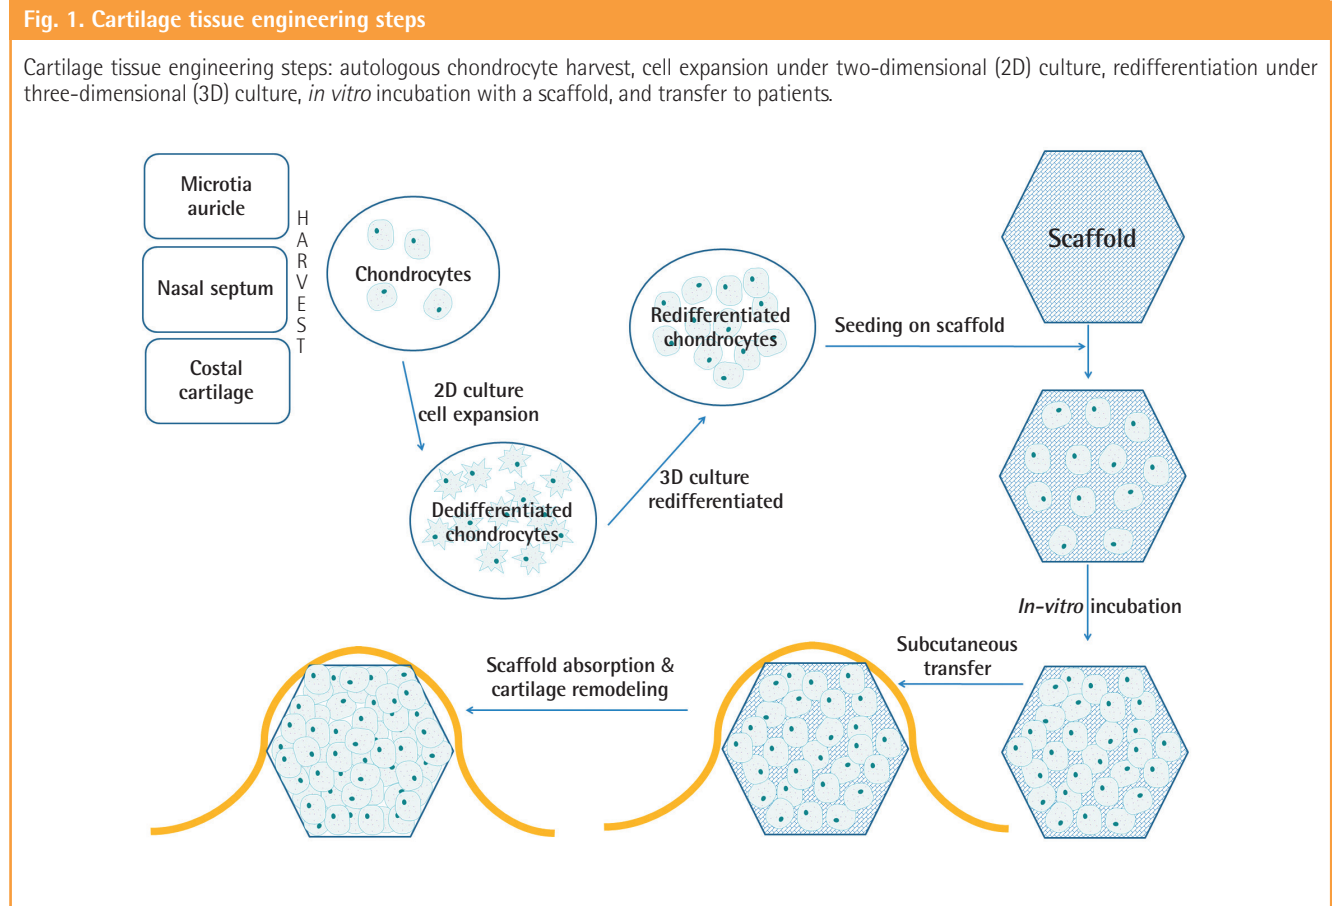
Fig. 1. Cartilage tissue engineering steps

Cartilage tissue engineering steps: autologous chondrocyte harvest, cell expansion under two-dimensional (2D) culture, redifferentiation under three-dimensional (3D) culture, *in vitro* incubation with a scaffold, and transfer to patients.

Microtia auricle

Nasal septum

Costal cartilage

HARVEST

Chondrocytes

2D culture cell expansion

Dedifferentiated chondrocytes

3D culture redifferentiated

Redifferentiated chondrocytes

Seeding on scaffold

Scaffold

*In-vitro* incubation

Subcutaneous transfer

Scaffold absorption & cartilage remodeling